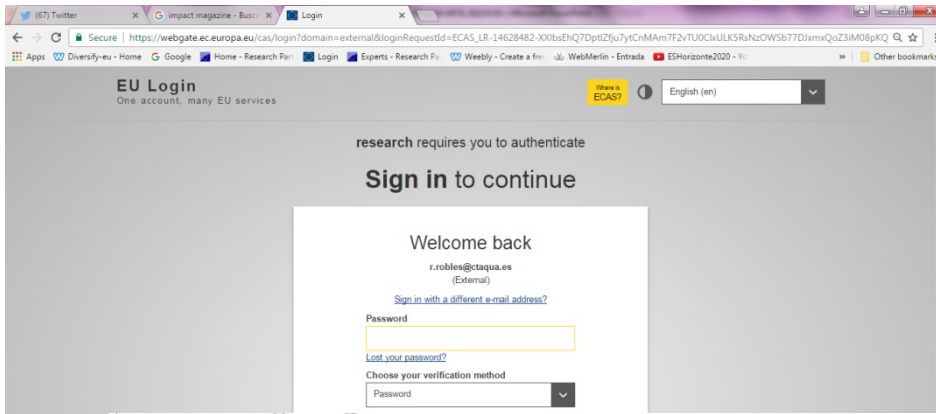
(67) Twitter × impact magazine - Busc × Login ×

Secure | https://webgate.ec.europa.eu/cas/login?domain=external&loginRequestId=ECAS_LR-14628482-XXlbsEhQ7DptlZfju7ytCnMAm7F2vTU0ClxULK5RsNzOWSb77DJxmxQoZ3iM08pKQ

Apps Diversify-eu - Home Google Home - Research Part Login Experts - Research Pa Weebly - Create a fre WebMerlin - Entrada ESHorizonte2020 - Yo » Other bookmarks

EU Login
One account, many EU services

Where is ECAS?

English (en)

research requires you to authenticate

Sign in to continue

Welcome back

r.robles@ctaqua.es
(External)

Sign in with a different e-mail address?

Password

Lost your password?

Choose your verification method

Password